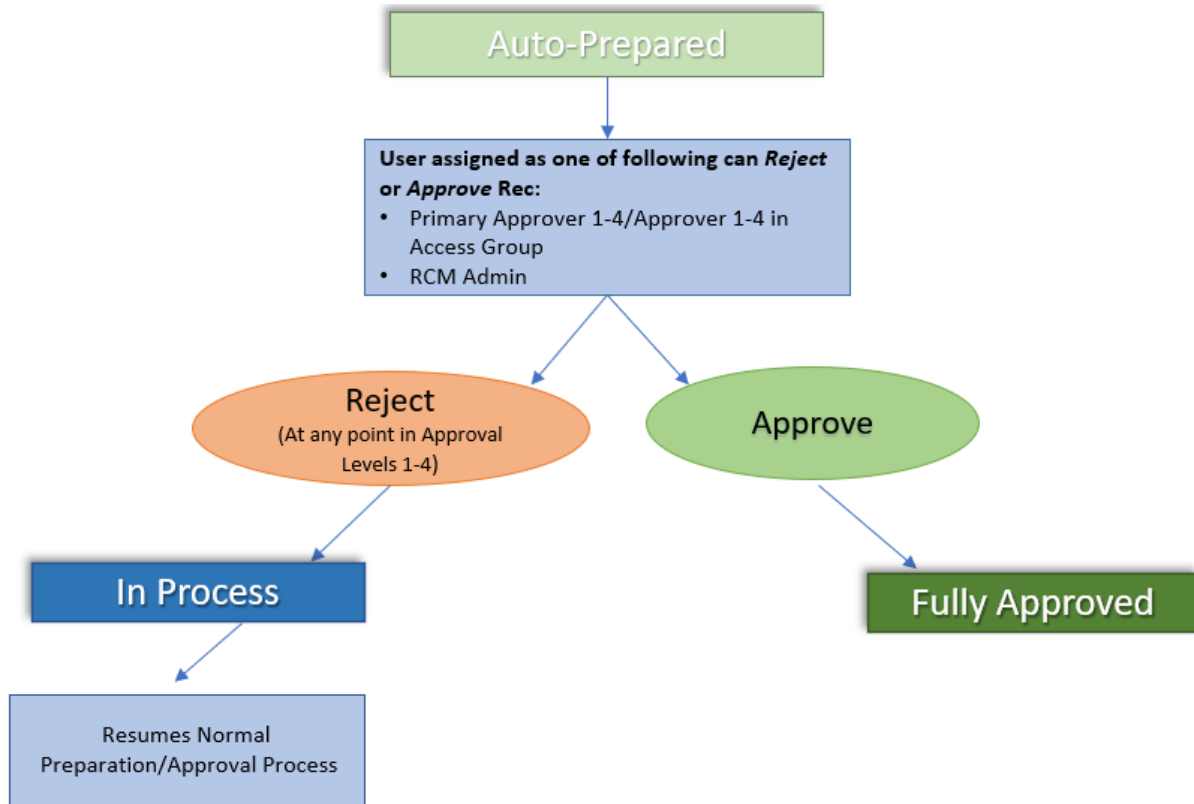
Auto-Prepared

**User assigned as one of following can *Reject* or *Approve* Rec:**

- Primary Approver 1-4/Approver 1-4 in Access Group
- RCM Admin

Reject
(At any point in Approval Levels 1-4)

Approve

In Process

Fully Approved

Resumes Normal Preparation/Approval Process